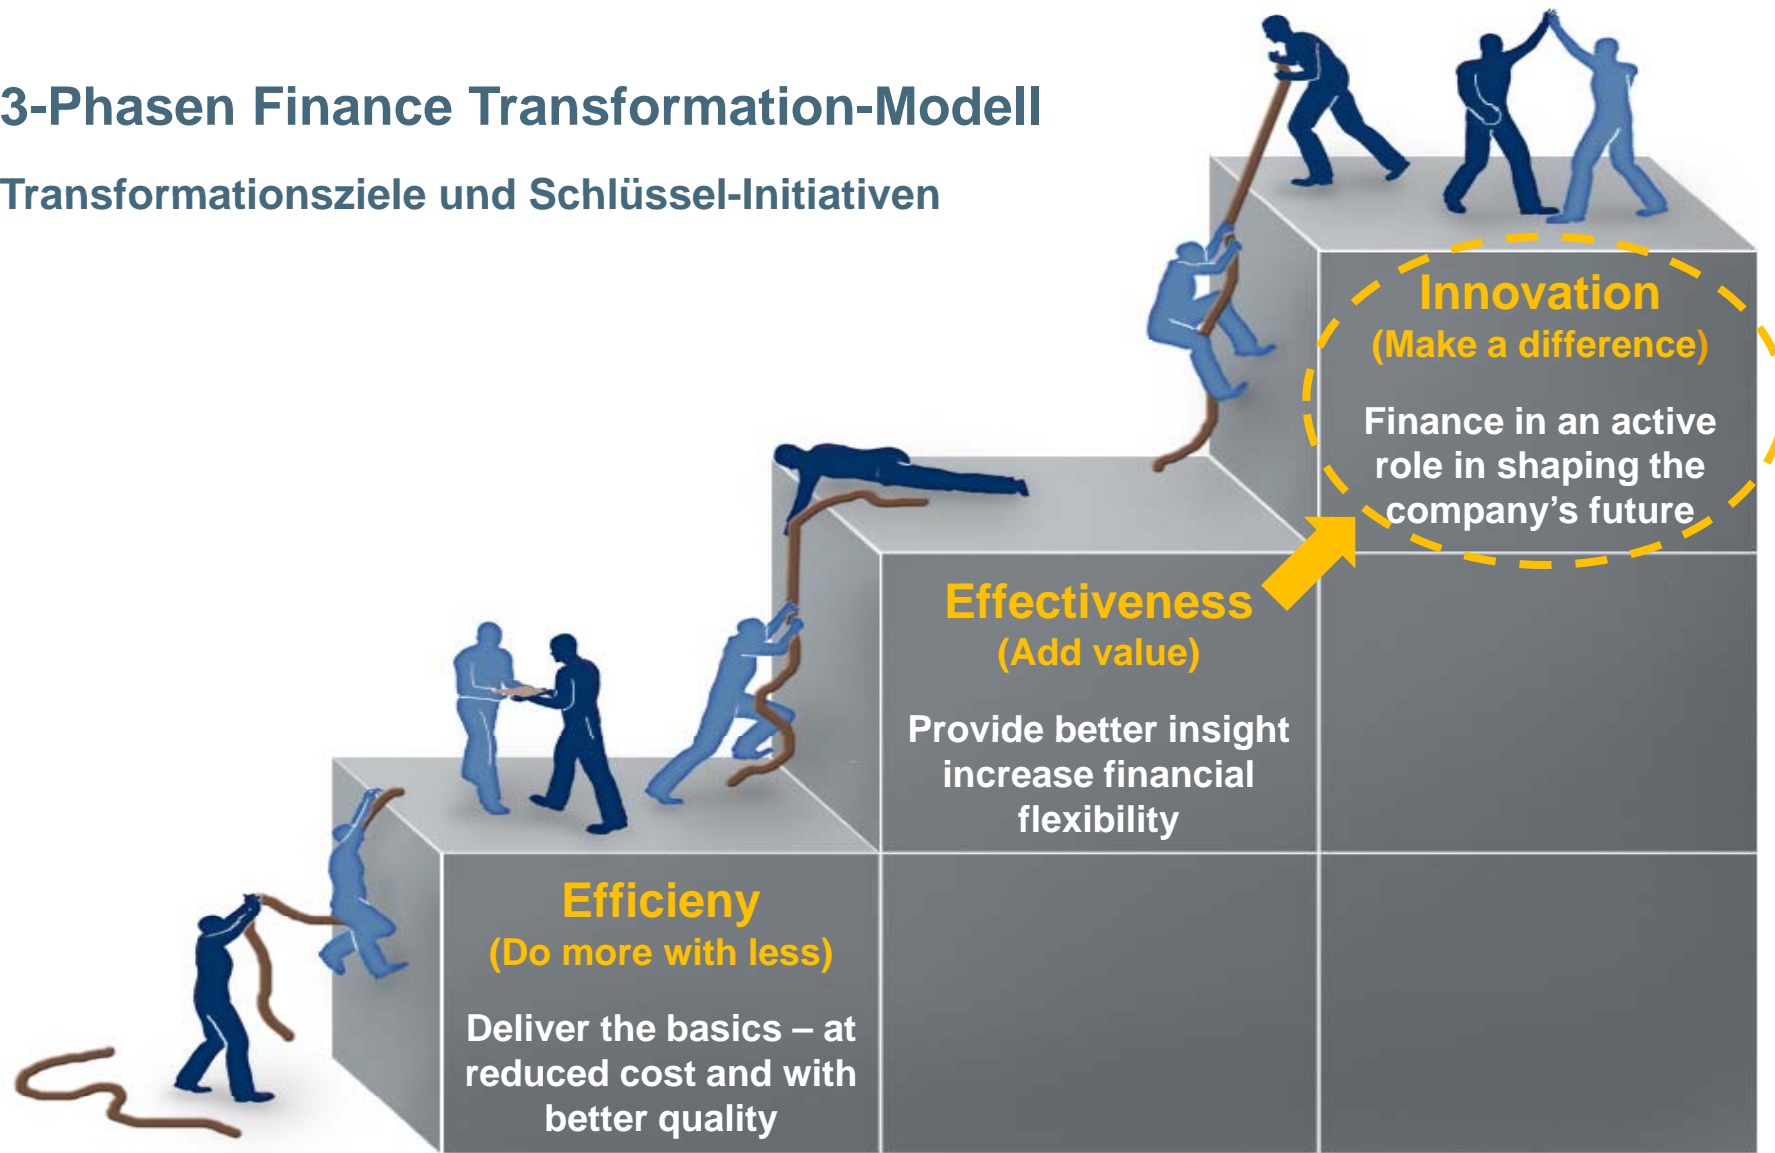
3-Phasen Finance Transformation-Modell

Transformationsziele und Schlüssel-Initiativen

Innovation
(Make a difference)

Finance in an active role in shaping the company's future

Effectiveness
(Add value)

Provide better insight increase financial flexibility

Efficieny
(Do more with less)

Deliver the basics – at reduced cost and with better quality